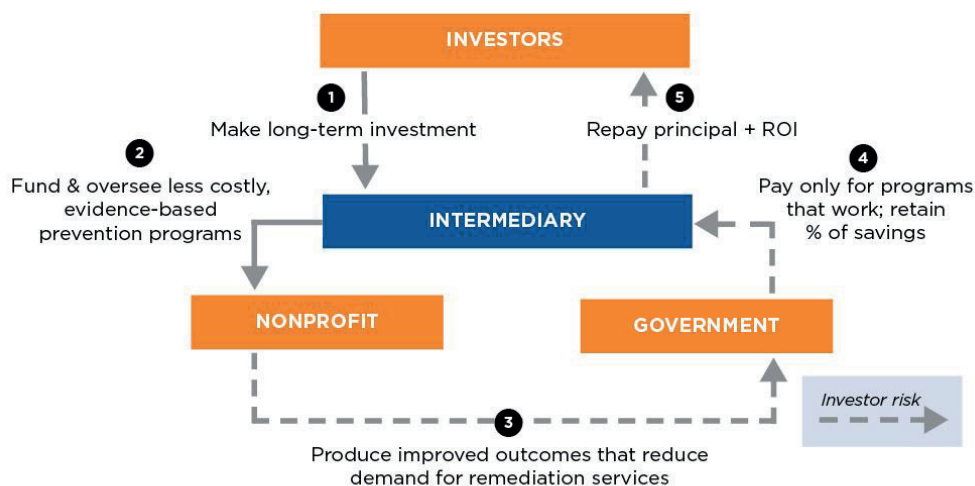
INVESTORS

1
Make long-term investment

5
Repay principal + ROI

2
Fund & oversee less costly, evidence-based prevention programs

INTERMEDIARY

4
Pay only for programs that work; retain % of savings

NONPROFIT

GOVERNMENT

Investor risk

3
Produce improved outcomes that reduce demand for remediation services